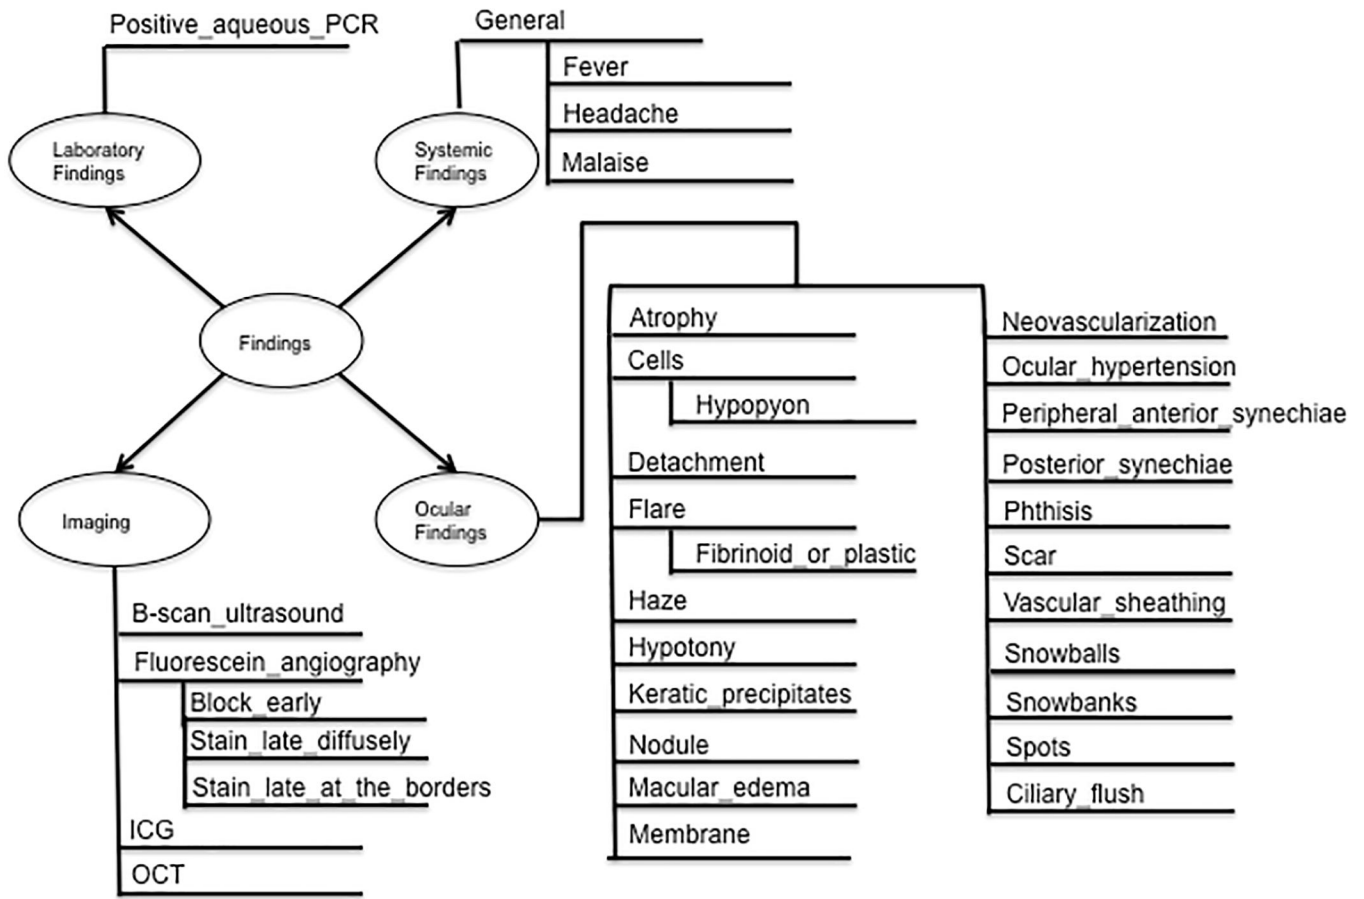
Positive_aqueous_PCR

Laboratory Findings

General

Fever

Headache

Malaise

Systemic Findings

Findings

Imaging

Ocular Findings

Atrophy

Cells

Hypopyon

Detachment

Flare

Fibrinoid_or_plastic

Haze

Hypotony

Keratic_precipitates

Nodule

Macular_edema

Membrane

Neovascularization

Ocular_hypertension

Peripheral_anterior_synechiae

Posterior_synechiae

Phthisis

Scar

Vascular_sheathing

Snowballs

Snowbanks

Spots

Ciliary_flush

B-scan_ultrasound

Fluorescein_angiography

Block_early

Stain_late_diffusely

Stain_late_at_the_borders

ICG

OCT